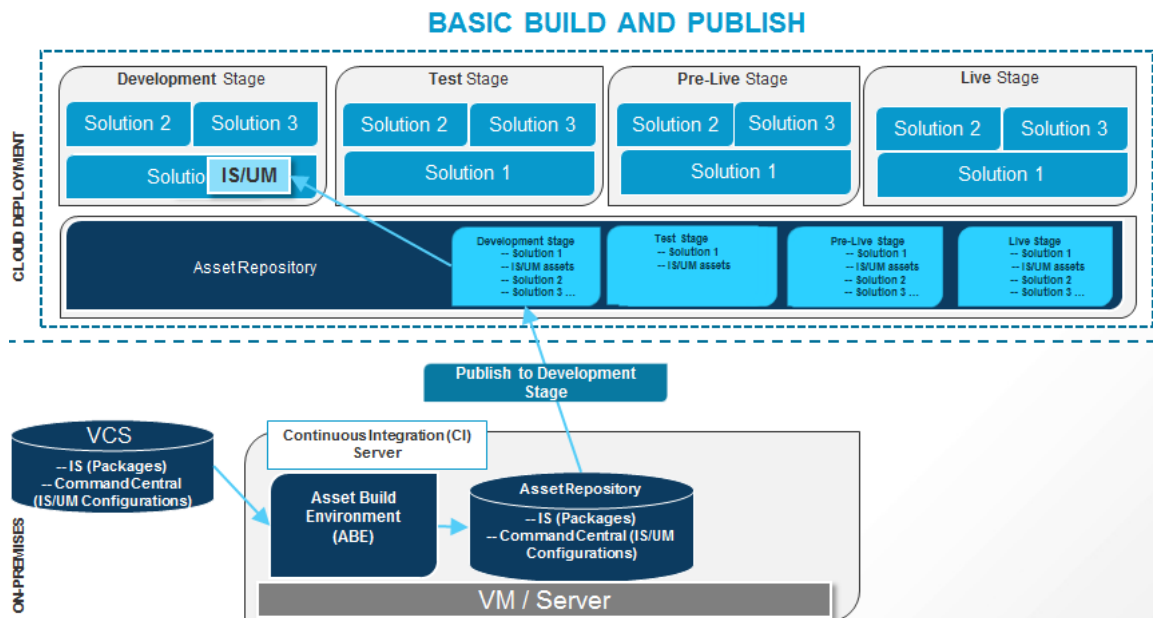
BASIC BUILD AND PUBLISH

CLOUD DEPLOYMENT

Development Stage
Solution 2
Solution 3
Solutio
IS/UM

Test Stage
Solution 2
Solution 3
Solution 1

Pre-Live Stage
Solution 2
Solution 3
Solution 1

Live Stage
Solution 2
Solution 3
Solution 1

Asset Repository

Development Stage
-- Solution 1
-- IS/UM assets
-- Solution 2
-- Solution 3 ...

Test Stage
-- Solution 1
-- IS/UM assets

Pre-Live Stage
-- Solution 1
-- IS/UM assets
-- Solution 2
-- Solution 3 ...

Live Stage
-- Solution 1
-- IS/UM assets
-- Solution 2
-- Solution 3 ...

Publish to Development Stage

ON-PREMISES

VCS
-- IS (Packages)
-- Command Central (IS/UM Configurations)

Continuous Integration (CI) Server

Asset Build Environment (ABE)

Asset Repository
-- IS (Packages)
-- Command Central (IS/UM Configurations)

VM / Server